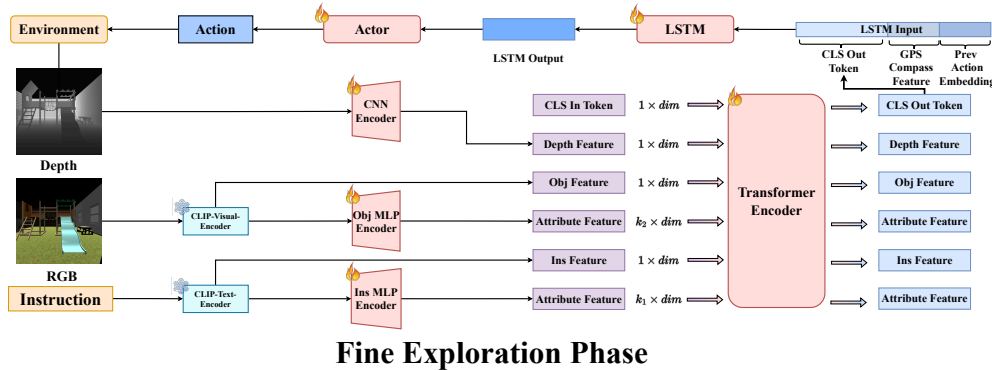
Environment

Action

Actor

LSTM

LSTM Input

LSTM Output

CLS Out Token

GPS Compass Feature

Prev Action Embedding

Depth

CNN Encoder

CLS In Token $1 \times dim$

Depth Feature $1 \times dim$

Transformer Encoder

CLS Out Token

Depth Feature

RGB

CLIP-Visual-Encoder

Obj Feature $1 \times dim$

Obj MLP Encoder

Attribute Feature $k_2 \times dim$

Obj Feature

Attribute Feature

Instruction

CLIP-Text-Encoder

Ins Feature $1 \times dim$

Ins MLP Encoder

Attribute Feature $k_1 \times dim$

Ins Feature

Attribute Feature

Fine Exploration Phase